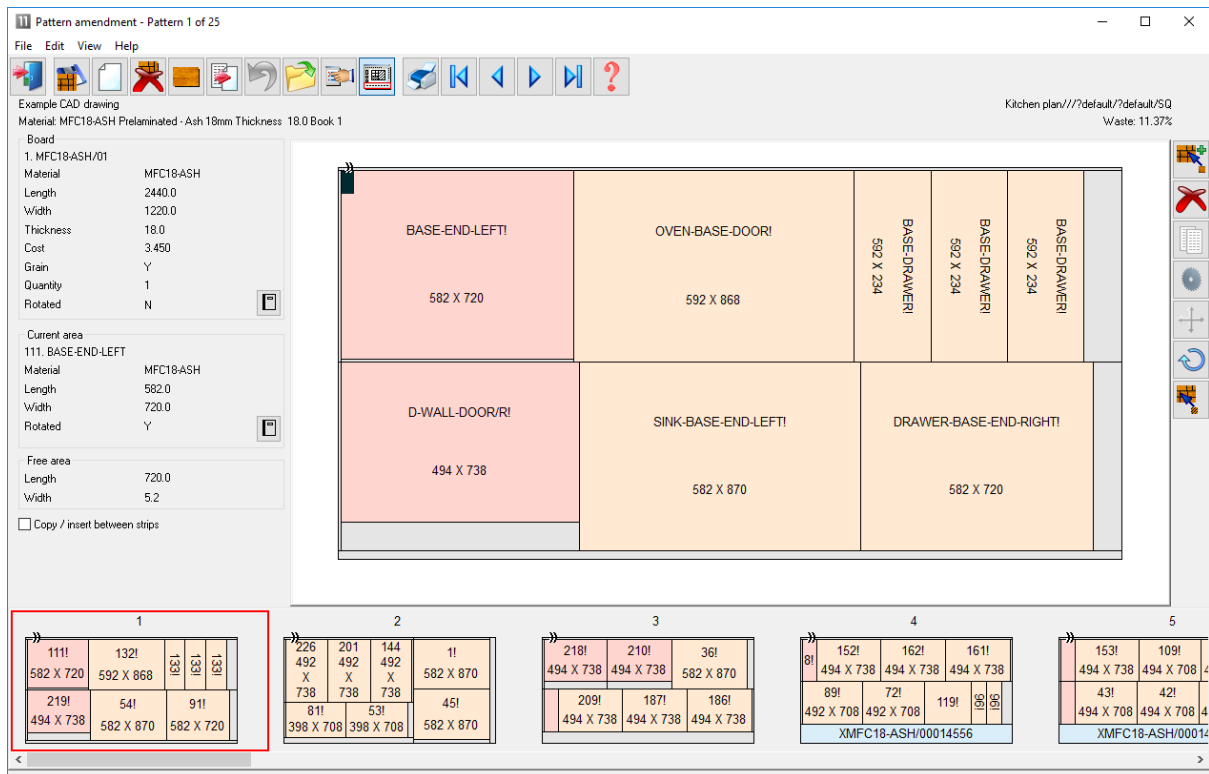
Pattern amendment - Pattern 1 of 25

File Edit View Help

Example CAD drawing
Material: MFC18-ASH Prelaminated - Ash 18mm Thickness 18.0 Book 1

Kitchen plan///?default/?default/SQ
Waste: 11.37%

Board
1. MFC18-ASH/01

| | |
|---|---|
| Material | MFC18-ASH |
| Length | 2440.0 |
| Width | 1220.0 |
| Thickness | 18.0 |
| Cost | 3.450 |
| Grain | Y |
| Quantity | 1 |
| Rotated | N |

Current area
111. BASE-END-LEFT

| | |
|---|---|
| Material | MFC18-ASH |
| Length | 582.0 |
| Width | 720.0 |
| Rotated | Y |

Free area

| | |
|---|---|
| Length | 720.0 |
| Width | 5.2 |

Copy / insert between strips

BASE-END-LEFT!
582 X 720

OVEN-BASE-DOOR!
592 X 868

BASE-DRAWER!
592 X 234

BASE-DRAWER!
592 X 234

BASE-DRAWER!
592 X 234

D-WALL-DOOR/R!
494 X 738

SINK-BASE-END-LEFT!
582 X 870

DRAWER-BASE-END-RIGHT!
582 X 720

1
111! 582 X 720
132! 592 X 868
133! 133! 133!
219! 494 X 738
54! 582 X 870
91! 582 X 720

2
226 492 X 738
201 492 X 738
144 492 X 738
1! 582 X 870
81! 398 X 708
53! 398 X 708
45! 582 X 870

3
218! 494 X 738
210! 494 X 738
36! 582 X 870
209! 494 X 738
187! 494 X 738
186! 494 X 738

4
8!
152! 494 X 738
162! 494 X 738
161! 494 X 738
89! 492 X 708
72! 492 X 708
119!
96! 96!
XMFC18-ASH/00014556

5
153! 494 X 738
109! 494 X 708
43! 494 X 708
42! 494 X 708
XMFC18-ASH/00014